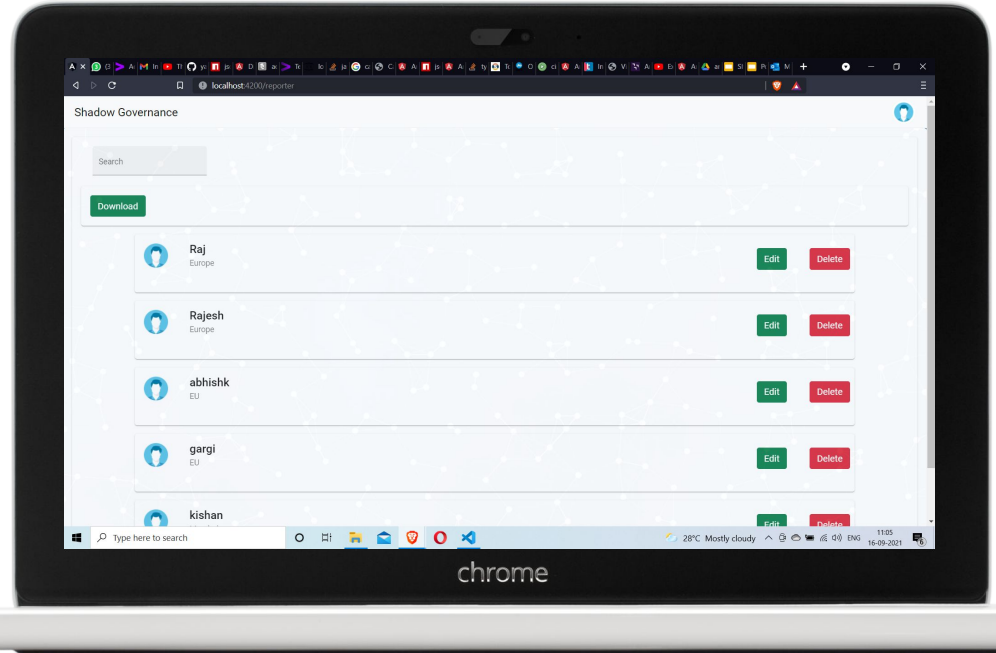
localhost:4200/reporter

Shadow Governance

Search

Download

Raj
Europe
Edit
Delete

Rajesh
Europe
Edit
Delete

abhishk
EU
Edit
Delete

gargi
EU
Edit
Delete

kishan
Edit
Delete

Type here to search

28°C Mostly cloudy

ENG

11:05
16-09-2021

chrome